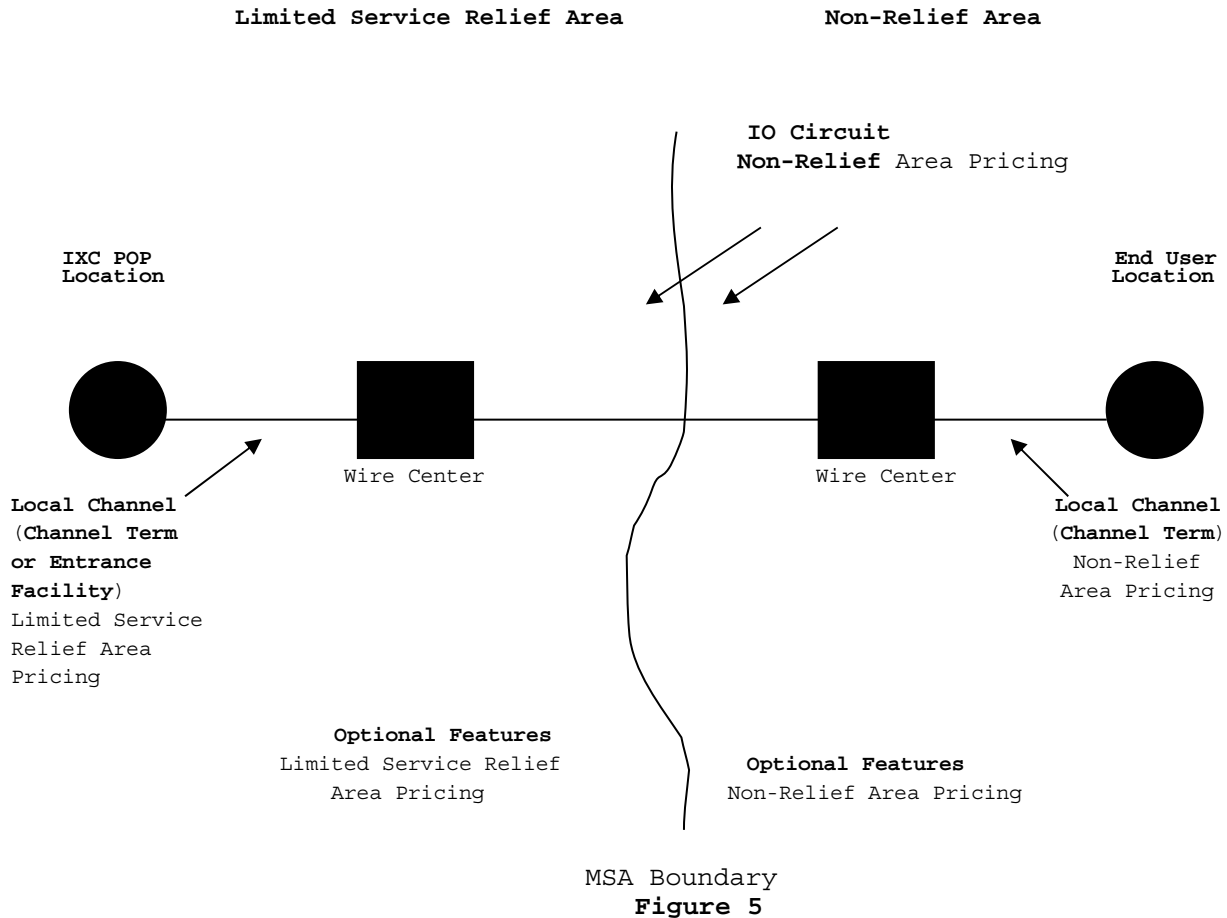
Limited Service Relief Area

Non-Relief Area

IO Circuit
Non-Relief Area Pricing

IXC POP Location

End User Location

Wire Center

Wire Center

Local Channel (Channel Term or Entrance Facility) Limited Service Relief Area Pricing

Local Channel (Channel Term) Non-Relief Area Pricing

Optional Features
Limited Service Relief Area Pricing

Optional Features
Non-Relief Area Pricing

MSA Boundary
Figure 5